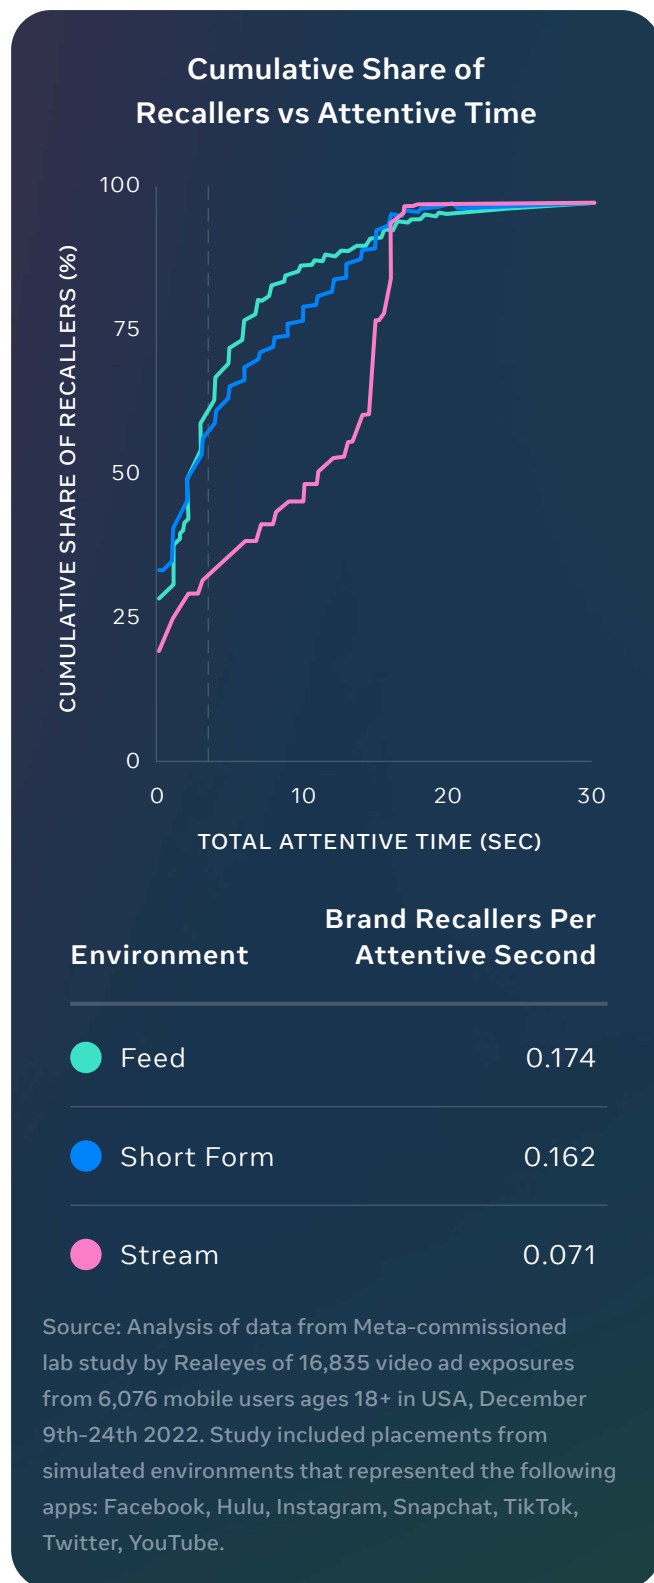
Cumulative Share of Recallers vs Attentive Time

CUMULATIVE SHARE OF RECALLERS (%)

100
75
50
25
0

0
10
20
30

TOTAL ATTENTIVE TIME (SEC)

| Environment | Brand Recallers Per Attentive Second |
|---|---|
| Feed | 0.174 |
| Short Form | 0.162 |
| Stream | 0.071 |

Source: Analysis of data from Meta-commissioned lab study by Realeyes of 16,835 video ad exposures from 6,076 mobile users ages 18+ in USA, December 9th-24th 2022. Study included placements from simulated environments that represented the following apps: Facebook, Hulu, Instagram, Snapchat, TikTok, Twitter, YouTube.